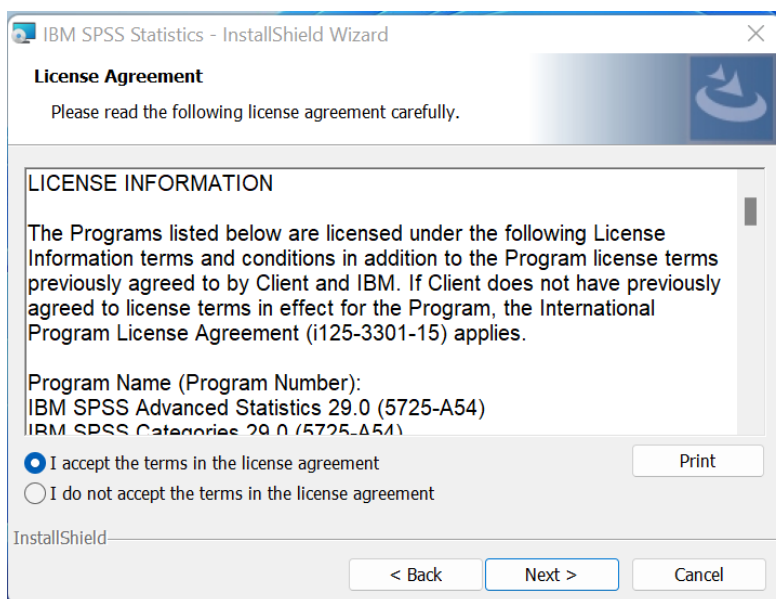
IBM SPSS Statistics - InstallShield Wizard

License Agreement

Please read the following license agreement carefully.

LICENSE INFORMATION

The Programs listed below are licensed under the following License Information terms and conditions in addition to the Program license terms previously agreed to by Client and IBM. If Client does not have previously agreed to license terms in effect for the Program, the International Program License Agreement (i125-3301-15) applies.

Program Name (Program Number):
IBM SPSS Advanced Statistics 29.0 (5725-A54)
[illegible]

I accept the terms in the license agreement

I do not accept the terms in the license agreement

Print

InstallShield

< Back

Next >

Cancel